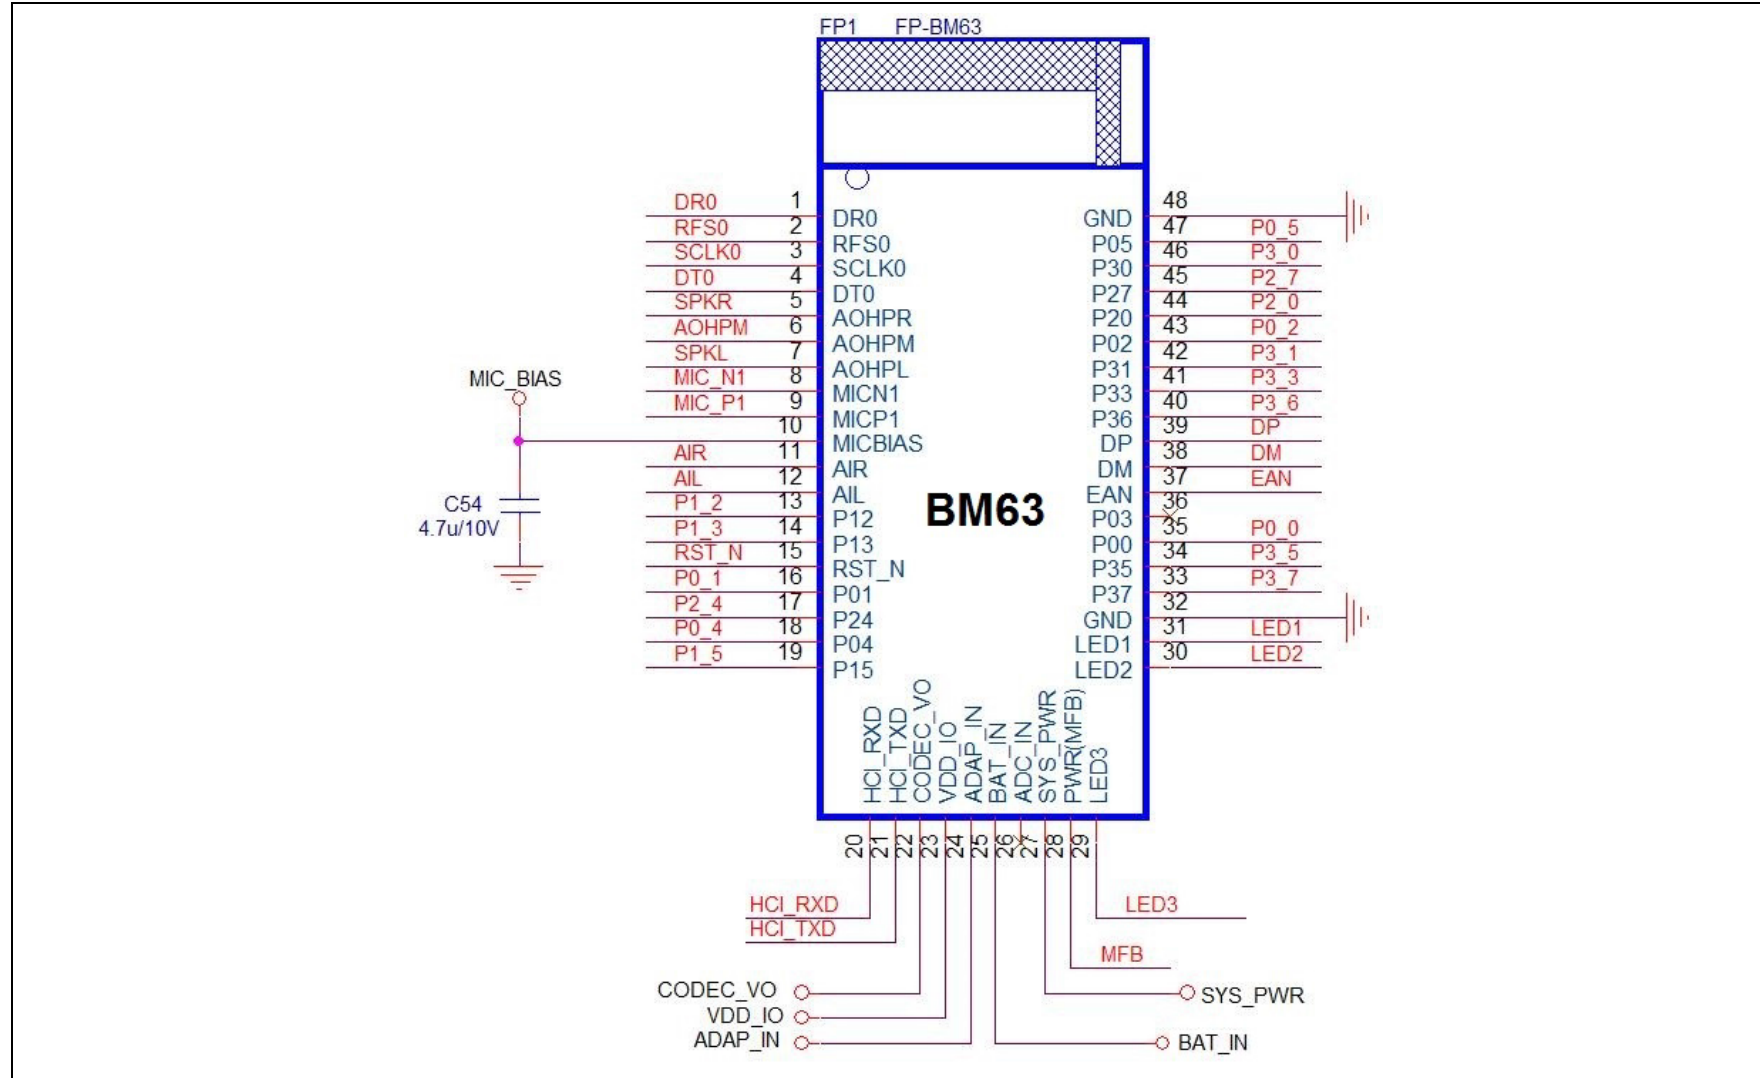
FP1 FP-BM63

BM63

| Net | Pin | Pin name |
|---|---|---|
| DR0 | 1 | DR0 |
| RFS0 | 2 | RFS0 |
| SCLK0 | 3 | SCLK0 |
| DT0 | 4 | DT0 |
| SPKR | 5 | AOHPR |
| AOHPM | 6 | AOHPM |
| SPKL | 7 | AOHPL |
| MIC_N1 | 8 | MICN1 |
| MIC_P1 | 9 | MICP1 |
| | 10 | MICBIAS |
| AIR | 11 | AIR |
| AIL | 12 | AIL |
| P1_2 | 13 | P12 |
| P1_3 | 14 | P13 |
| RST_N | 15 | RST_N |
| P0_1 | 16 | P01 |
| P2_4 | 17 | P24 |
| P0_4 | 18 | P04 |
| P1_5 | 19 | P15 |

| Pin name | Pin | Net |
|---|---|---|
| GND | 48 | |
| P05 | 47 | P0_5 |
| P30 | 46 | P3_0 |
| P27 | 45 | P2_7 |
| P20 | 44 | P2_0 |
| P02 | 43 | P0_2 |
| P31 | 42 | P3_1 |
| P33 | 41 | P3_3 |
| P36 | 40 | P3_6 |
| DP | 39 | DP |
| DM | 38 | DM |
| EAN | 37 | EAN |
| P03 | 36 | |
| P00 | 35 | P0_0 |
| P35 | 34 | P3_5 |
| P37 | 33 | P3_7 |
| GND | 32 | |
| LED1 | 31 | LED1 |
| LED2 | 30 | LED2 |

MIC_BIAS
C54
4.7u/10V

HCI_RXD 20
HCI_TXD 21
CODEC_VO 22
VDD_IO 23
ADAP_IN 24
BAT_IN 25
ADC_IN 26
SYS_PWR 27
PWR(MFB) 28
LED3 29

HCI_RXD
HCI_TXD
LED3
MFB
CODEC_VO
SYS_PWR
VDD_IO
ADAP_IN
BAT_IN